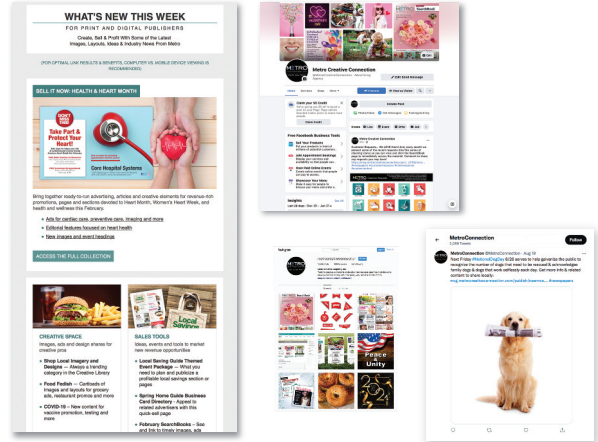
WHAT'S NEW THIS WEEK
FOR PRINT AND DIGITAL PUBLISHERS

Create, Sell & Profit With Some of the Latest Images, Layouts, Ideas & Industry News From Metro

(FOR OPTIMAL LINK RESULTS & BENEFITS, COMPUTER VS. MOBILE DEVICE VIEWING IS RECOMMENDED)

SELL IT NOW: HEALTH & HEART MONTH

Take Part & Protect Your Heart!

Corri Hospital Systems

Bring together ready-to-run advertising, articles and creative elements for revenue-rich promotions, pages and sections devoted to Heart Month, Women's Heart Week, and health and wellness this February

• Ads for cardiac care, preventive care, imaging and more
• Editorial features focused on heart health
• New images and event headings

ACCESS THE FULL COLLECTION

CREATIVE SPACE
Images, ads and design sheets for creative pros

• Shop Local Imagery and Designs — Always a trending category in the Creative Library
• Food Fetish — Cartloads of images and layouts for grocery ads, restaurant promos and more
• COVID-19 — New content for vaccine promotion, testing and more

SALES TOOLS
Ideas, events and tools to market new revenue opportunities

• Local Saving Guide Themed Event Package — What you need to plan and publicize a profitable local savings section or pages
• Spring Home Guide Business Card Directory — Appeal to related advertisers with this quick-sell page
• February SearchBooks — See and link to timely images, ads

Metro Creative Connection

Peace Unity

MetroConnection
Follow